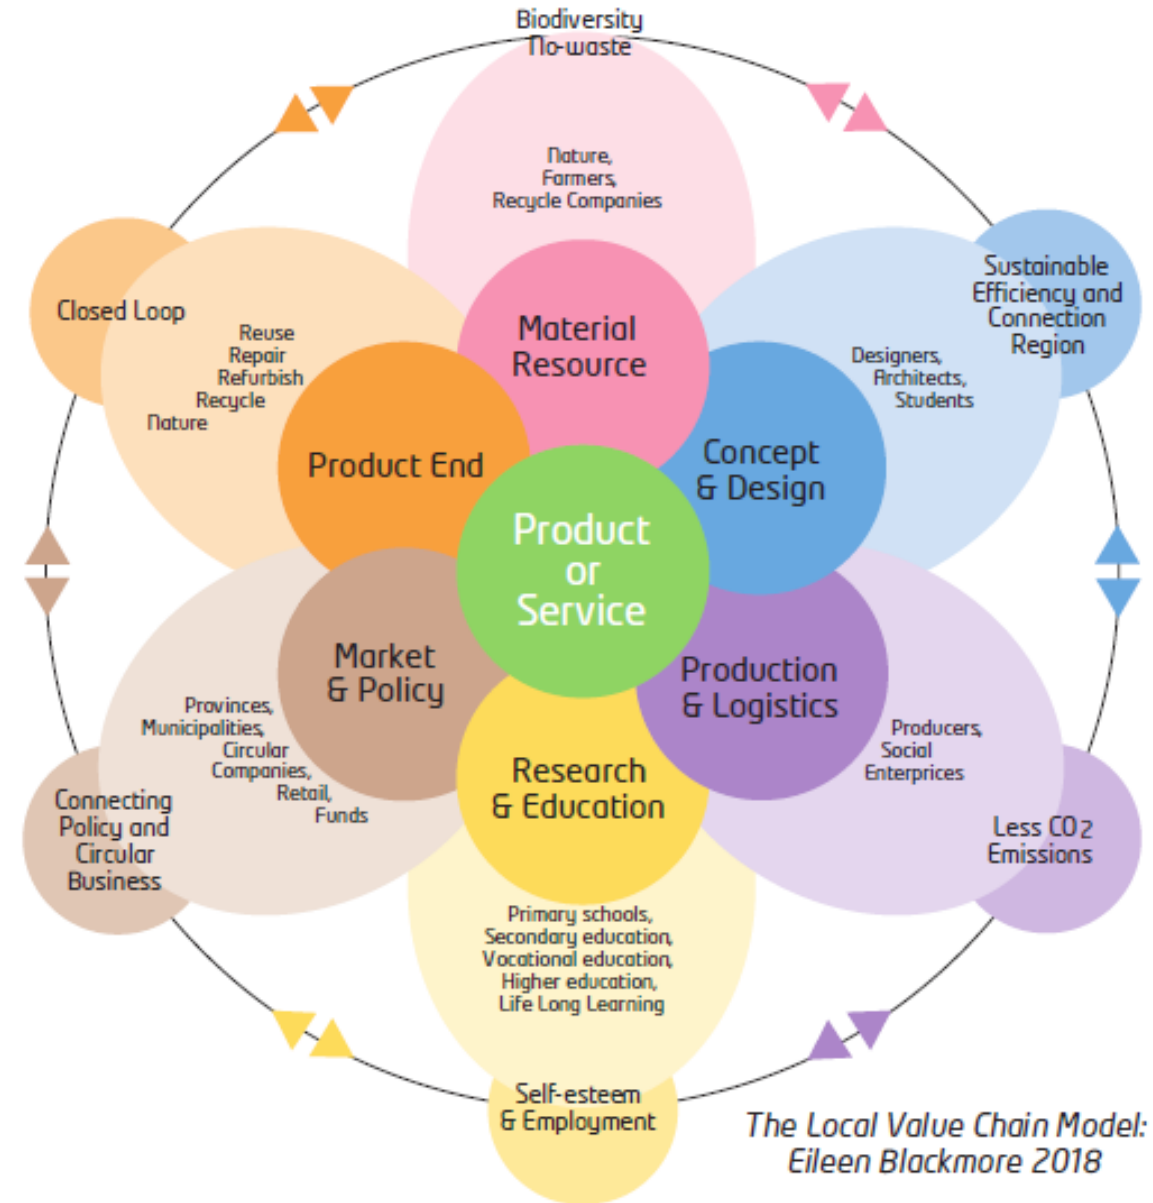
Biodiversity
No-waste

Nature,
Farmers,
Recycle Companies

Closed Loop

Reuse
Repair
Refurbish
Recycle
Nature

Material Resource

Sustainable Efficiency and Connection Region

Designers,
Architects,
Students

Product End

Concept & Design

Product or Service

Market & Policy

Production & Logistics

Provinces,
Municipalities,
Circular
Companies,
Retail,
Funds

Research & Education

Producers,
Social
Enterprices

Connecting Policy and Circular Business

Less $CO_2$ Emissions

Primary schools,
Secondary education,
Vocational education,
Higher education,
Life Long Learning

Self-esteem & Employment

The Local Value Chain Model:
Eileen Blackmore 2018